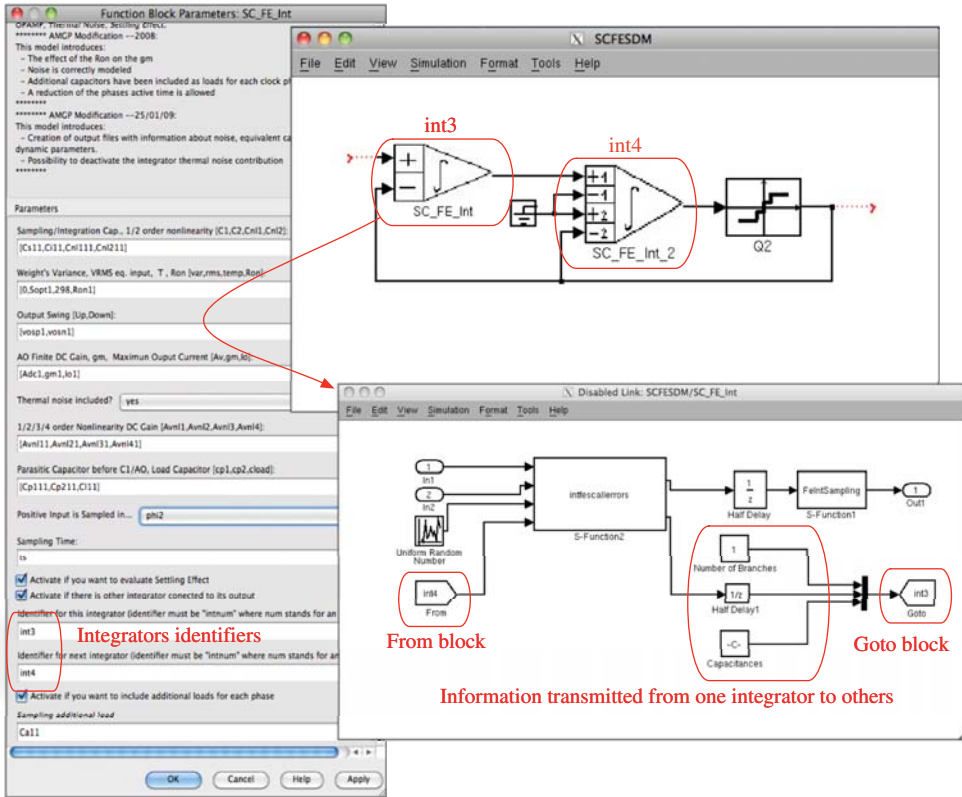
Function Block Parameters: SC_FE_Int
OPAMP, Thermal Noise, Settling Effect.
******** AMGP Modification ---2008:
This model introduces:
- The effect of the Ron on the gm
- Noise is correctly modeled
- Additional capacitors have been included as loads for each clock ph
- A reduction of the phases active time is allowed
********
******** AMGP Modification ---25/01/09:
This model introduces:
- Creation of output files with information about noise, equivalent ca
dynamic parameters.
- Possibility to deactivate the integrator thermal noise contribution
********

Parameters
Sampling/Integration Cap., 1/2 order nonlinearity [C1,C2,Cnl1,Cnl2]:
[Cs11,Ci11,Cnl111,Cnl211]
Weight's Variance, VRMS eq. input, T , Ron [var,rms,temp,Ron]
[0,Sopt1,298,Ron1]
Output Swing [Up,Down]:
[vosp1,vosn1]
AO Finite DC Gain, gm, Maximun Ouput Current [Av,gm,io]:
[Adc1,gm1,io1]
Thermal noise included? yes
1/2/3/4 order Nonlinearity DC Gain [Avnl1,Avnl2,Avnl3,Avnl4]:
[Avnl11,Avnl21,Avnl31,Avnl41]
Parasitic Capacitor before C1/AO, Load Capacitor [cp1,cp2,cload]:
[Cp111,Cp211,Cl11]
Positive Input is Sampled in... phi2
Sampling Time:
ts
Activate if you want to evaluate Settling Effect
Activate if there is other integrator conected to its output
Identifier for this integrator (identifier must be "intnum" where num stands for an
int3
Integrators identifiers
Identifier for next integrator (identifier must be "intnum" where num stands for an
int4
Activate if you want to include additional loads for each phase
Sampling additional load
Ca11
OK Cancel Help Apply

SCFESDM
File Edit View Simulation Format Tools Help
int3
int4
+
−
SC_FE_Int
+1
−1
+2
−2
SC_FE_Int_2
Q2

Disabled Link: SCFESDM/SC_FE_Int
File Edit View Simulation Format Tools Help
1
In1
2
In2
Uniform Random Number
intfescalierrors
S-Function2
1
z
Half Delay
FeIntSampling
S-Function1
1
Out1
1
Number of Branches
1/2
Half Delay1
-C-
Capacitances
int4
From
From block
int3
Goto
Goto block
Information transmitted from one integrator to others